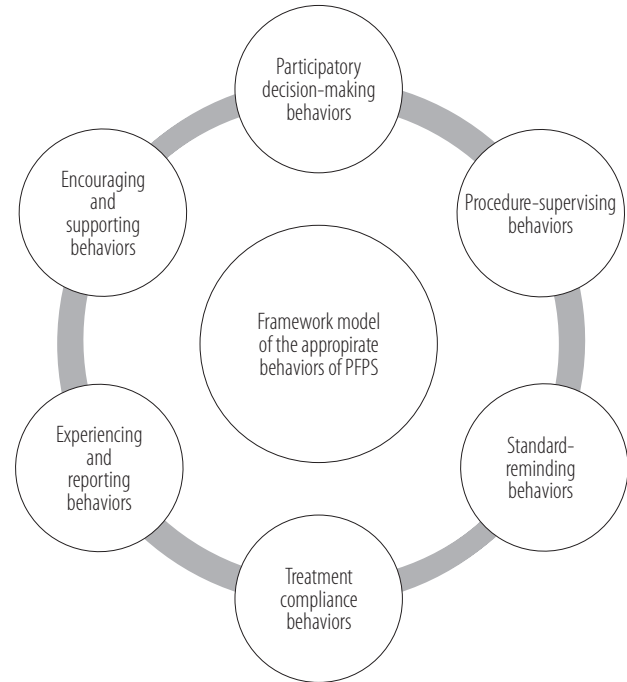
Participatory decision-making behaviors

Procedure-supervising behaviors

Standard-reminding behaviors

Treatment compliance behaviors

Experiencing and reporting behaviors

Encouraging and supporting behaviors

Framework model of the appropirate behaviors of PFPS